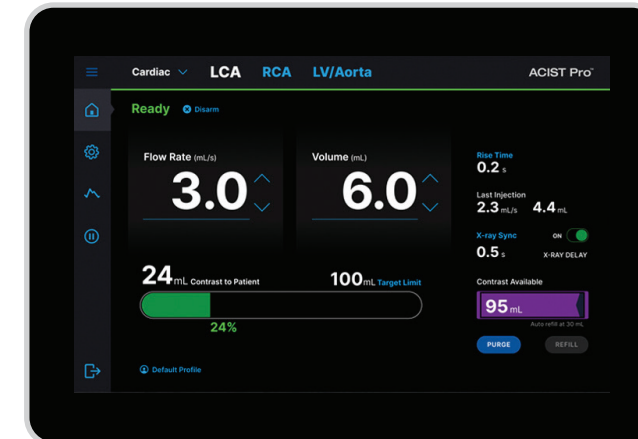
Cardiac LCA RCA LV/Aorta ACIST Pro™

Ready Disarm

Flow Rate (mL/s)
3.0

Volume (mL)
6.0

Rise Time
0.2 s

Last Injection
2.3 mL/s 4.4 mL

X-ray Sync ON
0.5 s X-RAY DELAY

24 mL Contrast to Patient

100 mL Target Limit

24%

Contrast Available
95 mL
Auto refill at 30 mL

PURGE REFILL

Default Profile